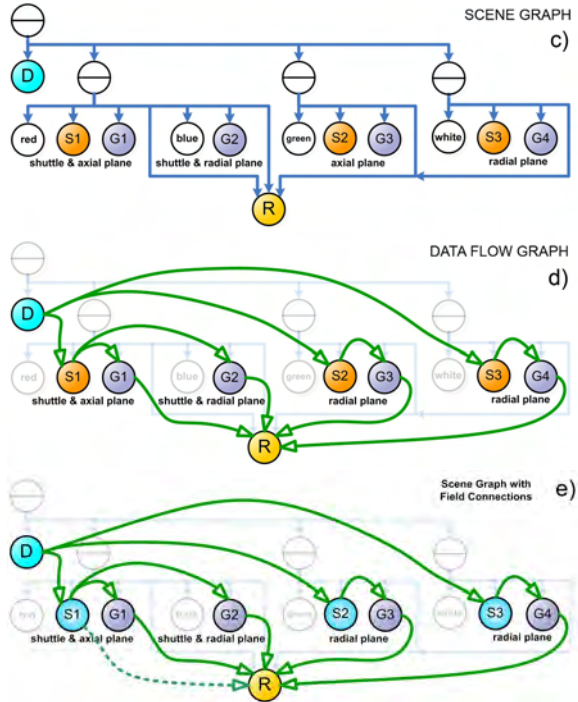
SCENE GRAPH

c)

D

red S1 G1 blue G2 green S2 G3 white S3 G4

shuttle & axial plane shuttle & radial plane axial plane radial plane

R

DATA FLOW GRAPH

d)

D

red S1 G1 blue G2 green S2 G3 white S3 G4

shuttle & axial plane shuttle & radial plane radial plane radial plane

R

Scene Graph with Field Connections

e)

D

red S1 G1 blue G2 green S2 G3 white S3 G4

shuttle & axial plane shuttle & radial plane radial plane radial plane

R